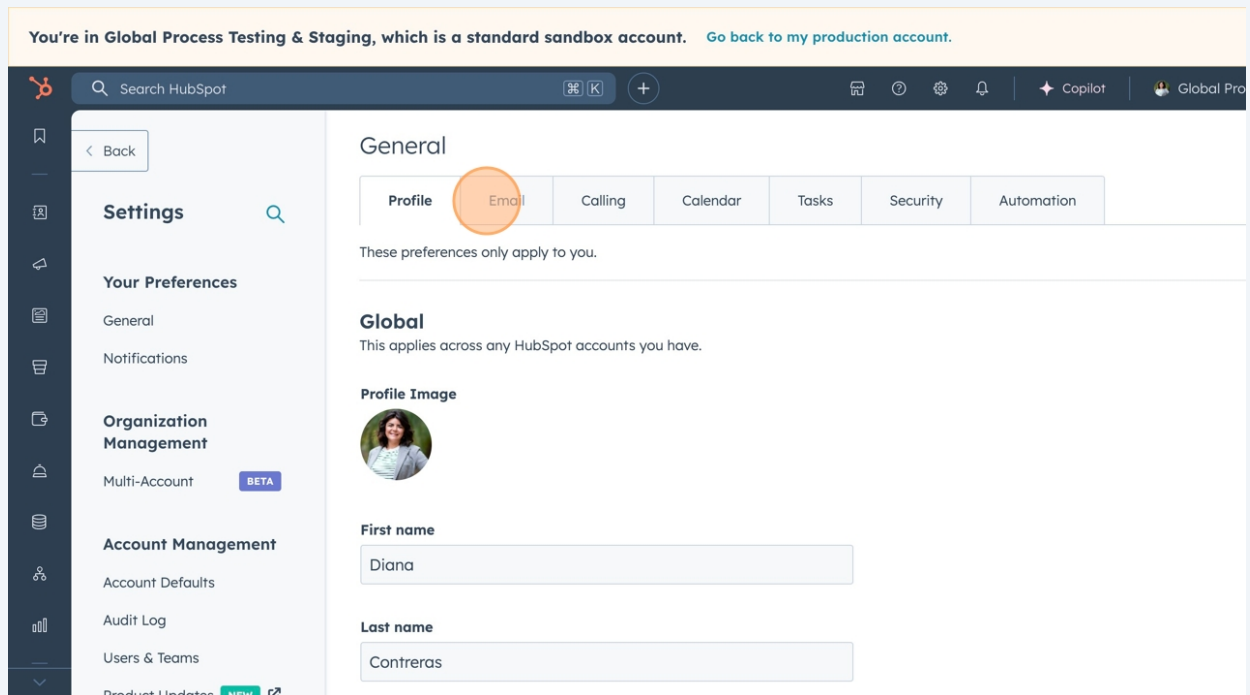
You're in Global Process Testing & Staging, which is a standard sandbox account. Go back to my production account.

Search HubSpot ⌘ K

Copilot Global Pro

< Back

Settings

Your Preferences

General

Notifications

Organization Management

Multi-Account BETA

Account Management

Account Defaults

Audit Log

Users & Teams

Product Updates NEW

General

| Profile | Email | Calling | Calendar | Tasks | Security | Automation |
|---|---|---|---|---|---|---|

These preferences only apply to you.

Global

This applies across any HubSpot accounts you have.

Profile Image

First name

Diana

Last name

Contreras